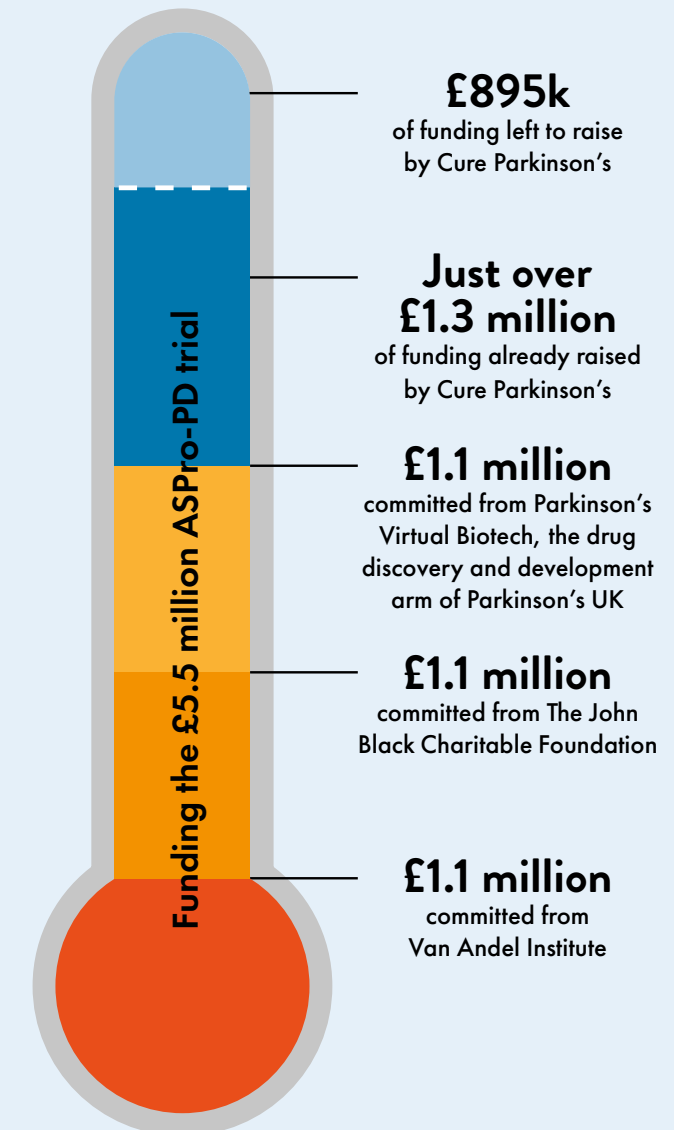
Funding the £5.5 million ASPro-PD trial

£895k
of funding left to raise by Cure Parkinson's

Just over £1.3 million
of funding already raised by Cure Parkinson's

£1.1 million
committed from Parkinson's Virtual Biotech, the drug discovery and development arm of Parkinson's UK

£1.1 million
committed from The John Black Charitable Foundation

£1.1 million
committed from Van Andel Institute